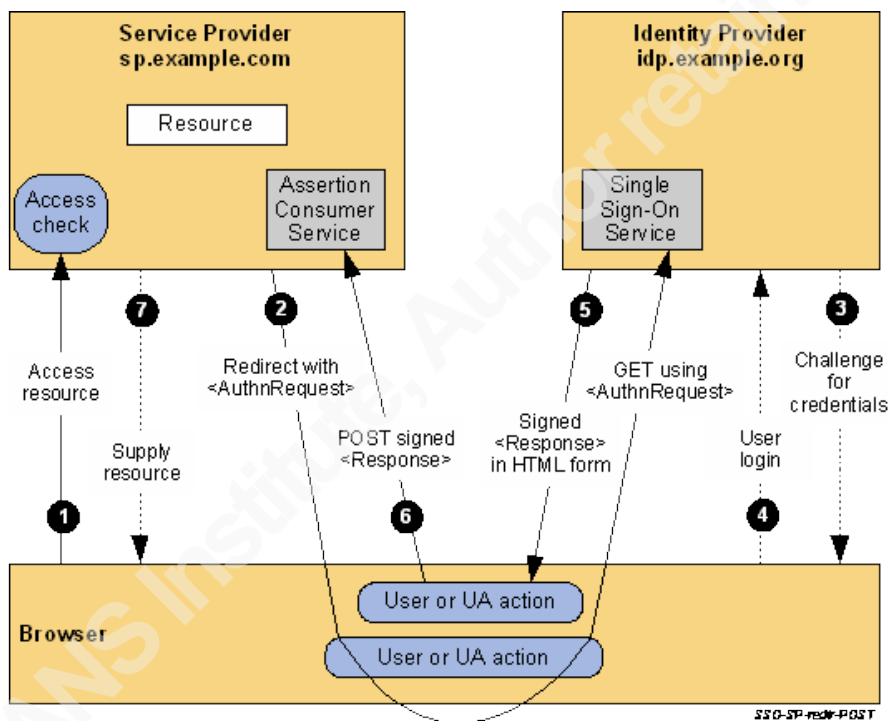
Service Provider
sp.example.com

Resource

Access check

Assertion Consumer Service

Identity Provider
idp.example.org

Single Sign-On Service

7

2

5

3

Access resource

Redirect with <AuthnRequest>

GET using <AuthnRequest>

Challenge for credentials

Supply resource

POST signed <Response>

Signed <Response> in HTML form

User login

1

6

4

Browser

User or UA action

User or UA action

SSO-SP-redir-POST

NS Institute, Author ret